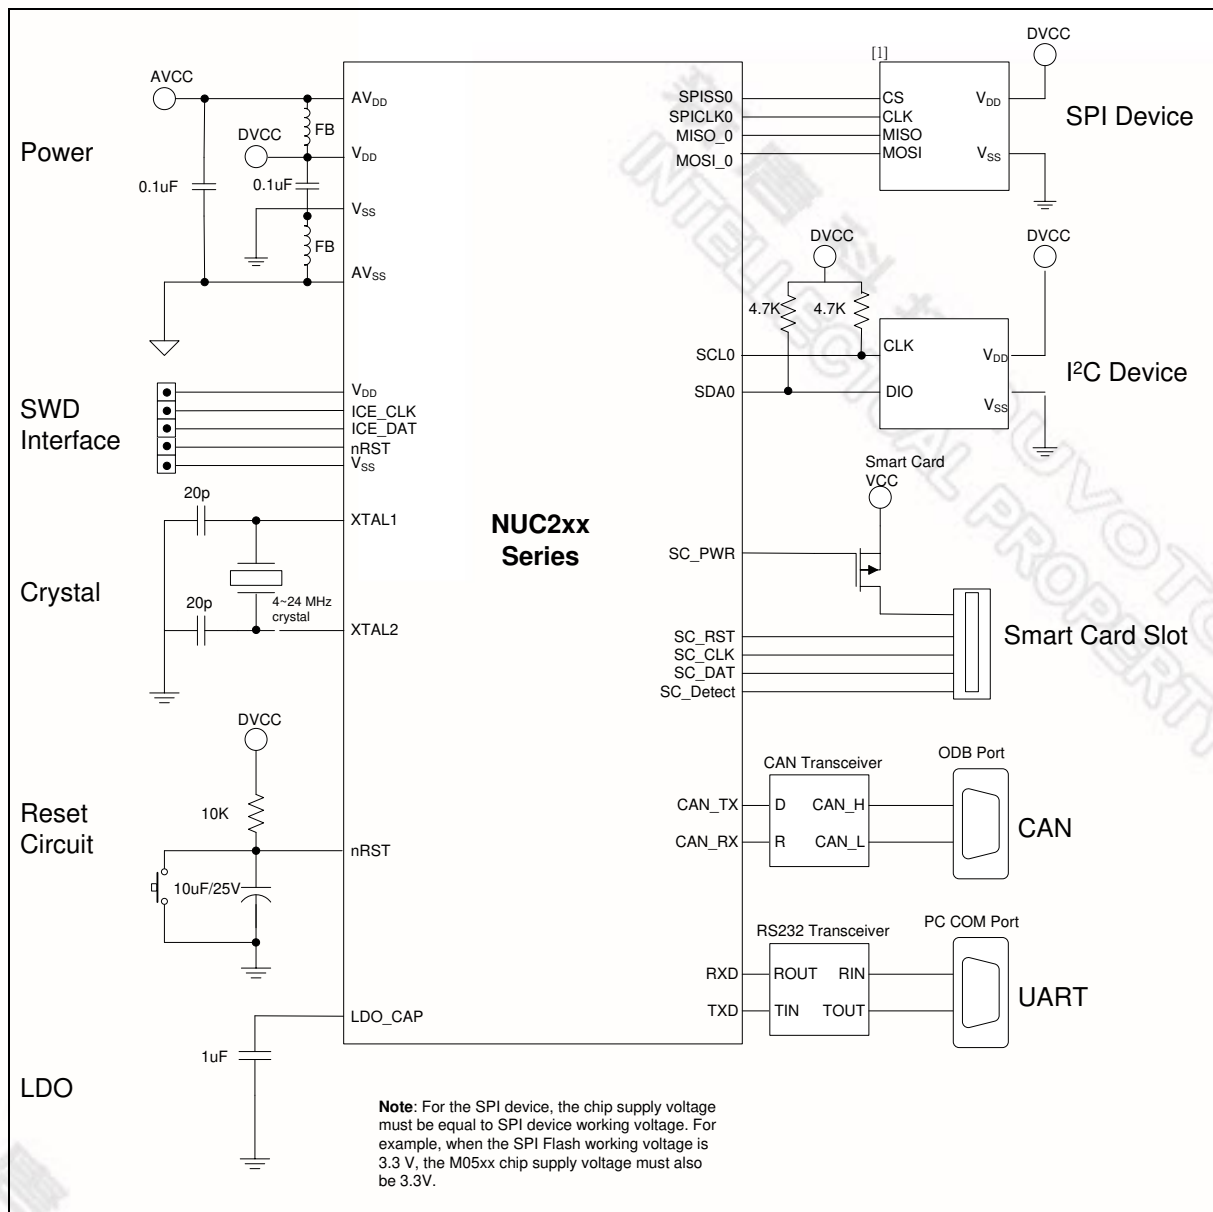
AVCC

DVCC

Power

0.1uF

FB

0.1uF

FB

$AV_{DD}$

$V_{DD}$

$V_{SS}$

$AV_{SS}$

SWD Interface

$V_{DD}$
ICE_CLK
ICE_DAT
nRST
$V_{SS}$

20p

XTAL1

Crystal

20p

4~24 MHz crystal

XTAL2

DVCC

Reset Circuit

10K

nRST

10uF/25V

LDO_CAP

1uF

LDO

NUC2xx Series

SPISS0
SPICLK0
MISO_0
MOSI_0

[1]

CS
CLK
MISO
MOSI

$V_{DD}$

$V_{SS}$

DVCC

SPI Device

DVCC

4.7K

4.7K

DVCC

SCL0

SDA0

CLK

DIO

$V_{DD}$

$V_{SS}$

I²C Device

Smart Card VCC

SC_PWR

SC_RST
SC_CLK
SC_DAT
SC_Detect

Smart Card Slot

CAN Transceiver

ODB Port

CAN_TX

CAN_RX

D

R

CAN_H

CAN_L

CAN

RS232 Transceiver

PC COM Port

RXD

TXD

ROUT

TIN

RIN

TOUT

UART

**Note**: For the SPI device, the chip supply voltage must be equal to SPI device working voltage. For example, when the SPI Flash working voltage is 3.3 V, the M05xx chip supply voltage must also be 3.3V.

INTELLECTUAL PROPERTY NUVOTON